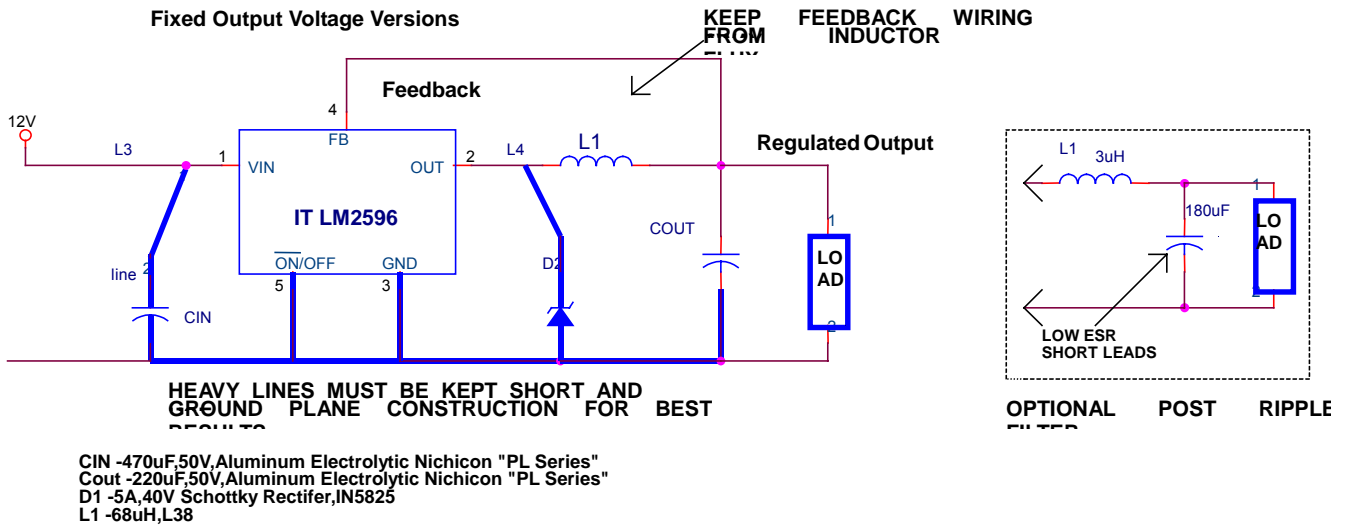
Fixed Output Voltage Versions

KEEP FEEDBACK WIRING FROM INDUCTOR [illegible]

Feedback

4

FB

12V

L3

1

VIN

OUT

2

L4

L1

Regulated Output

IT LM2596

COUT

1

LO AD

2

line

2

CIN

$\overline{ON}$/OFF

GND

5

3

D2

HEAVY LINES MUST BE KEPT SHORT AND GROUND PLANE CONSTRUCTION FOR BEST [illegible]

L1

3uH

1

180uF

LO AD

2

LOW ESR SHORT LEADS

OPTIONAL POST RIPPLE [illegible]

CIN -470uF,50V,Aluminum Electrolytic Nichicon "PL Series"
Cout -220uF,50V,Aluminum Electrolytic Nichicon "PL Series"
D1 -5A,40V Schottky Rectifer,IN5825
L1 -68uH,L38